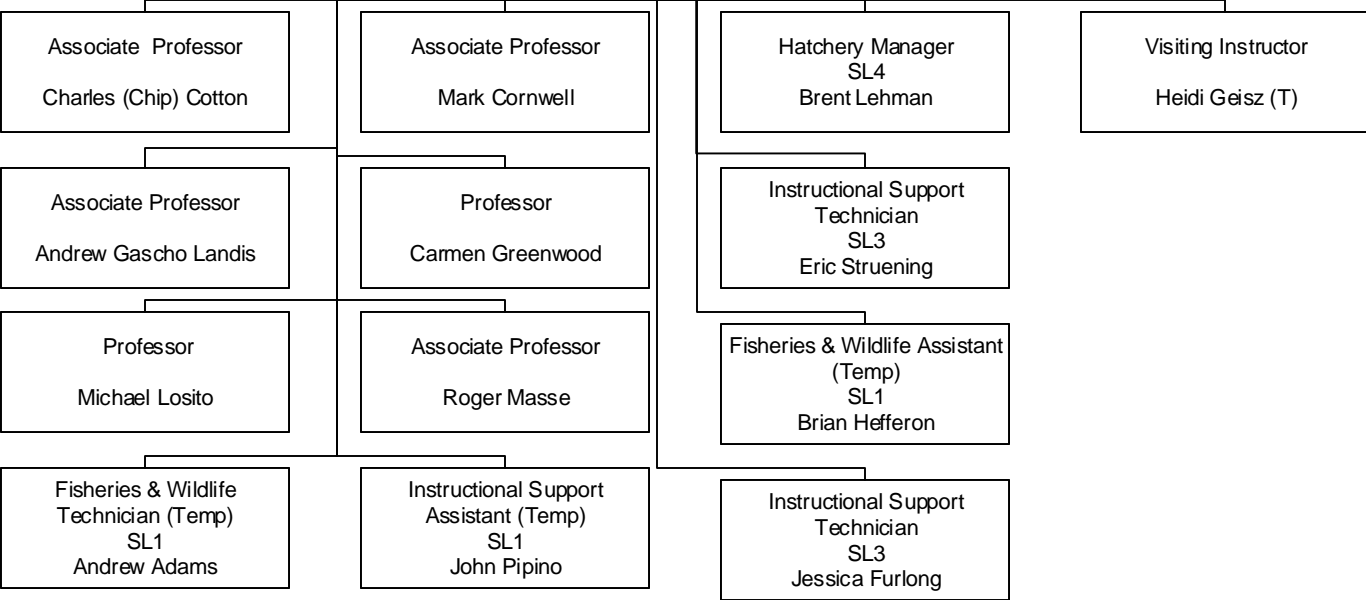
Associate Professor
Charles (Chip) Cotton

Associate Professor
Mark Cornwell

Hatchery Manager
SL4
Brent Lehman

Visiting Instructor
Heidi Geisz (T)

Associate Professor
Andrew Gascho Landis

Professor
Carmen Greenwood

Instructional Support Technician
SL3
Eric Struening

Professor
Michael Losito

Associate Professor
Roger Masse

Fisheries & Wildlife Assistant (Temp)
SL1
Brian Hefferon

Fisheries & Wildlife Technician (Temp)
SL1
Andrew Adams

Instructional Support Assistant (Temp)
SL1
John Pipino

Instructional Support Technician
SL3
Jessica Furlong